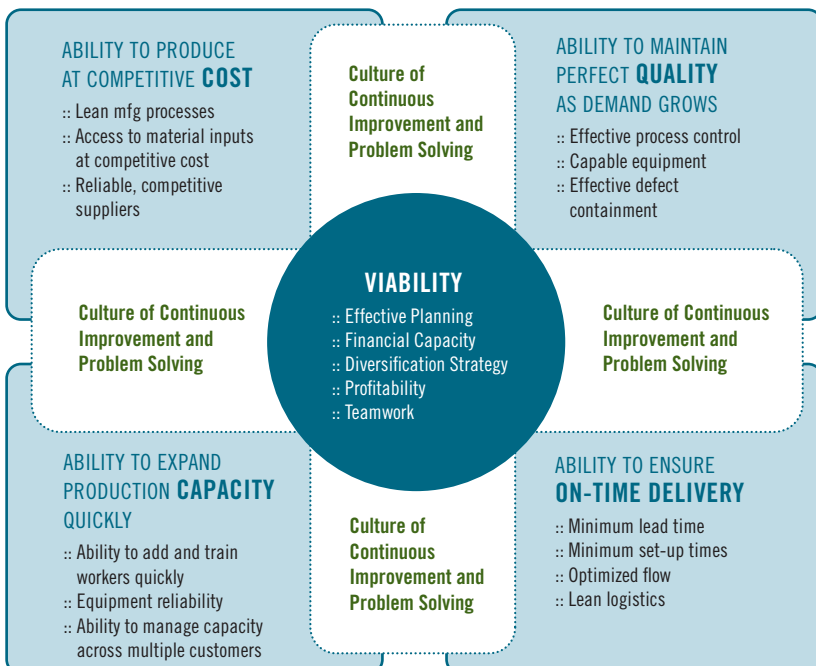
ABILITY TO PRODUCE AT COMPETITIVE COST

:: Lean mfg processes
:: Access to material inputs at competitive cost
:: Reliable, competitive suppliers

Culture of Continuous Improvement and Problem Solving

ABILITY TO MAINTAIN PERFECT QUALITY AS DEMAND GROWS

:: Effective process control
:: Capable equipment
:: Effective defect containment

Culture of Continuous Improvement and Problem Solving

VIABILITY

:: Effective Planning
:: Financial Capacity
:: Diversification Strategy
:: Profitability
:: Teamwork

Culture of Continuous Improvement and Problem Solving

ABILITY TO EXPAND PRODUCTION CAPACITY QUICKLY

:: Ability to add and train workers quickly
:: Equipment reliability
:: Ability to manage capacity across multiple customers

Culture of Continuous Improvement and Problem Solving

ABILITY TO ENSURE ON-TIME DELIVERY

:: Minimum lead time
:: Minimum set-up times
:: Optimized flow
:: Lean logistics